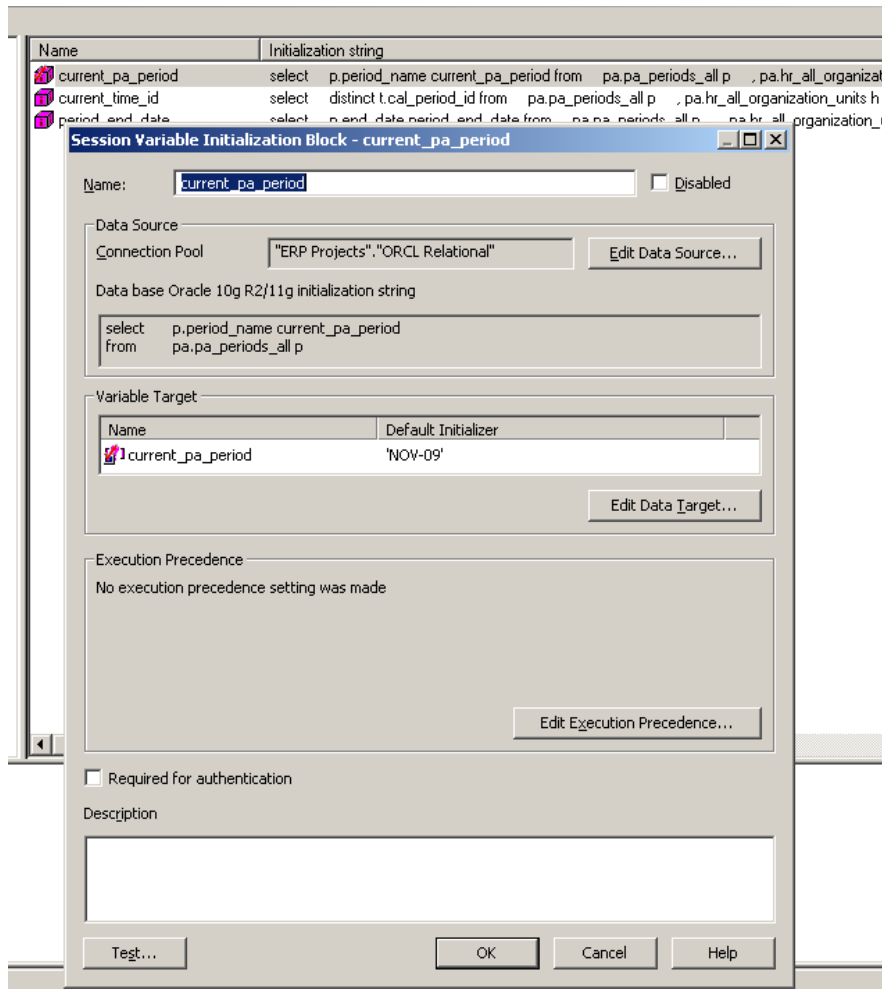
| Name | Initialization string |
|---|---|
| current_pa_period | select p.period_name current_pa_period from pa.pa_periods_all p , pa.hr_all_organizat |
| current_time_id | select distinct t.cal_period_id from pa.pa_periods_all p , pa.hr_all_organization_units h |
| period_end_date | select p.end_date period_end_date from pa.pa_periods_all p pa.hr_all_organization_ |

Session Variable Initialization Block - current_pa_period

Name: current_pa_period

Disabled

Data Source

Connection Pool "ERP Projects"."ORCL Relational"

Edit Data Source...

Data base Oracle 10g R2/11g initialization string

select p.period_name current_pa_period
from pa.pa_periods_all p

Variable Target

| Name | Default Initializer |
|---|---|
| current_pa_period | 'NOV-09' |

Edit Data Target...

Execution Precedence

No execution precedence setting was made

Edit Execution Precedence...

Required for authentication

Description

Test...

OK

Cancel

Help